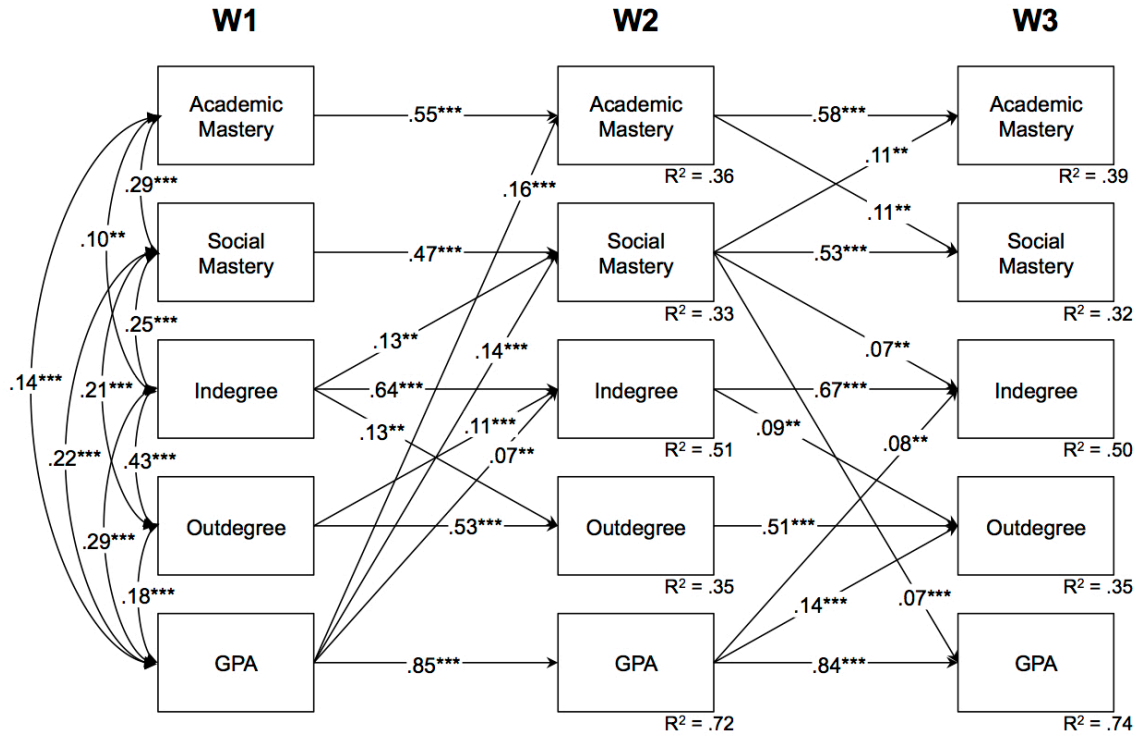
W1

W2

W3

Academic Mastery

Social Mastery

Indegree

Outdegree

GPA

Academic Mastery

$R^2$ = .36

Social Mastery

$R^2$ = .33

Indegree

$R^2$ = .51

Outdegree

$R^2$ = .35

GPA

$R^2$ = .72

Academic Mastery

$R^2$ = .39

Social Mastery

$R^2$ = .32

Indegree

$R^2$ = .50

Outdegree

$R^2$ = .35

GPA

$R^2$ = .74

.55***

.47***

.13**

.64***

.13**

.53***

.85***

.16***

.14***

.11***

.07**

.29***

.10**

.25***

.14***

.21***

.22***

.43***

.29***

.18***

.58***

.11**

.11**

.53***

.07**

.67***

.09**

.08**

.51***

.14***

.07***

.84***